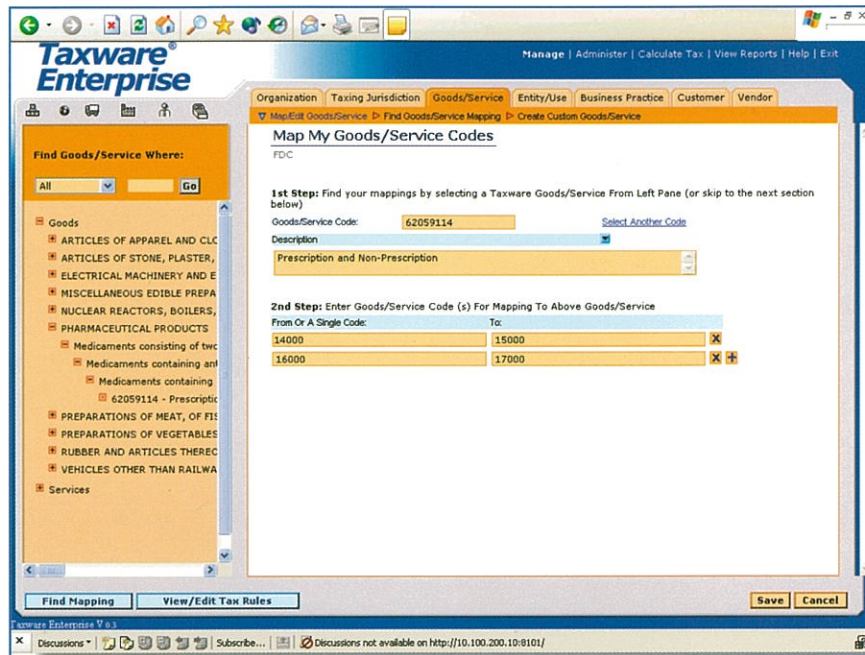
Taxware® Enterprise

Manage | Administer | Calculate Tax | View Reports | Help | Exit

Organization | Taxing Jurisdiction | Goods/Service | Entity/Use | Business Practice | Customer | Vendor

Map/Edit Goods/Service ▷ Find Goods/Service Mapping ▷ Create Custom Goods/Service

Find Goods/Service Where:

All Go

Goods
ARTICLES OF APPAREL AND CLC
ARTICLES OF STONE, PLASTER,
ELECTRICAL MACHINERY AND E
MISCELLANEOUS EDIBLE PREPA
NUCLEAR REACTORS, BOILERS,
PHARMACEUTICAL PRODUCTS
Medicaments consisting of twc
Medicaments containing ant
Medicaments containing
62059114 - Prescriptic
PREPARATIONS OF MEAT, OF FIS
PREPARATIONS OF VEGETABLES
RUBBER AND ARTICLES THEREC
VEHICLES OTHER THAN RAILWA
Services

Map My Goods/Service Codes

FDC

1st Step: Find your mappings by selecting a Taxware Goods/Service From Left Pane (or skip to the next section below)

Goods/Service Code: 62059114 Select Another Code

Description

Prescription and Non-Prescription

2nd Step: Enter Goods/Service Code (s) For Mapping To Above Goods/Service

From Or A Single Code: To:

| 14000 | 15000 |
|---|---|
| 16000 | 17000 |

Find Mapping | View/Edit Tax Rules | Save | Cancel

Taxware Enterprise V 8.3

Discussions ▾ | Subscribe... | Discussions not available on http://10.100.200.10:8101/